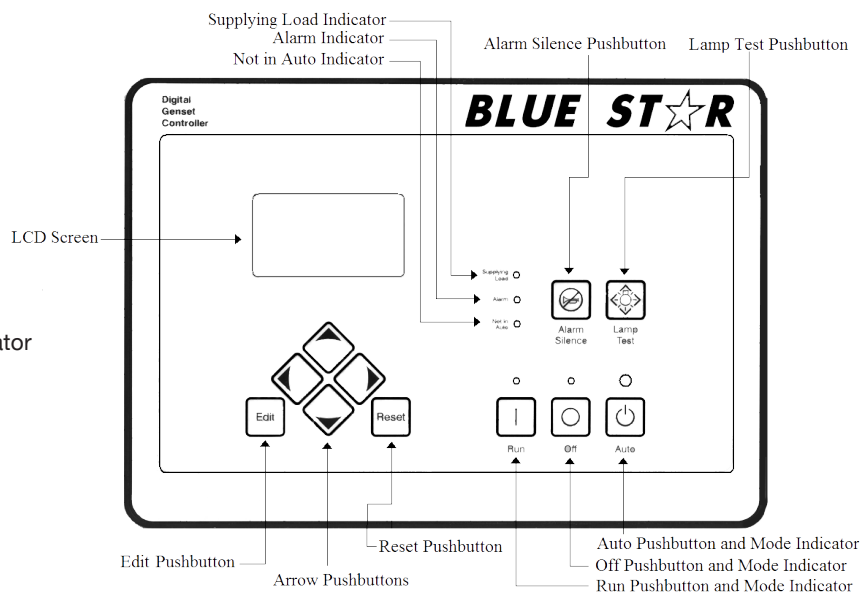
Supplying Load Indicator
Alarm Indicator
Not in Auto Indicator
Alarm Silence Pushbutton
Lamp Test Pushbutton

Digital Genset Controller

BLUE ST★R

LCD Screen

Supplying Load
Alarm
Not in Auto

Alarm Silence
Lamp Test

ator

Edit
Reset

Run
Off
Auto

Auto Pushbutton and Mode Indicator
Off Pushbutton and Mode Indicator
Run Pushbutton and Mode Indicator
Edit Pushbutton
Reset Pushbutton
Arrow Pushbuttons